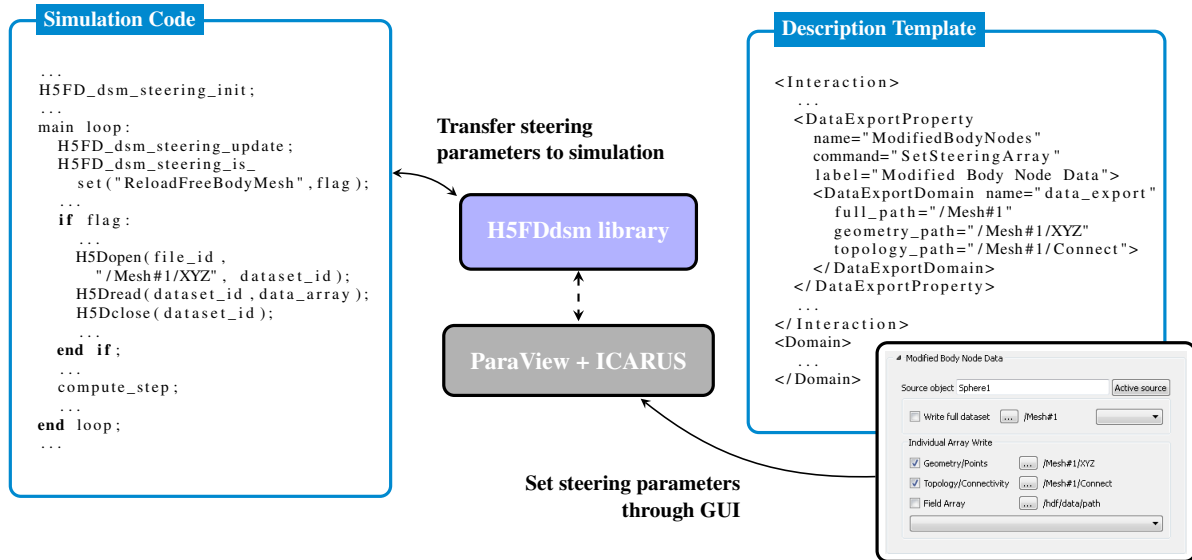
Simulation Code

...
H5FD_dsm_steering_init;
...
main loop:
H5FD_dsm_steering_update;
H5FD_dsm_steering_is_
set("ReloadFreeBodyMesh", flag);
...
if flag:
...
H5Dopen(file_id,
"/Mesh#1/XYZ", dataset_id);
H5Dread(dataset_id, data_array);
H5Dclose(dataset_id);
...
end if;
...
compute_step;
...
end loop;
...

Transfer steering parameters to simulation

H5FDdsm library

ParaView + ICARUS

Set steering parameters through GUI

Description Template

<Interaction>
...
<DataExportProperty
name="ModifiedBodyNodes"
command="SetSteeringArray"
label="Modified Body Node Data">
<DataExportDomain name="data_export"
full_path="/Mesh#1"
geometry_path="/Mesh#1/XYZ"
topology_path="/Mesh#1/Connect">
</DataExportDomain>
</DataExportProperty>
...
</Interaction>
<Domain>
...
</Domain>

Modified Body Node Data
Source object Sphere1 Active source
Write full dataset ... /Mesh#1
Individual Array Write
Geometry/Points ... /Mesh#1/XYZ
Topology/Connectivity ... /Mesh#1/Connect
Field Array ... /hdf/data/path